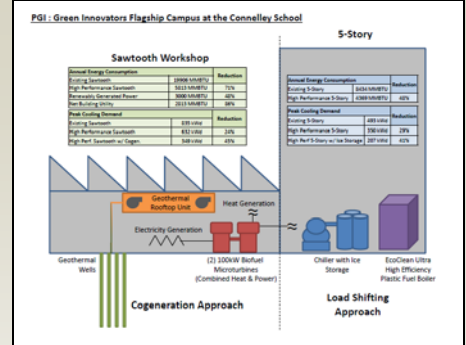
PGI : Green Innovators Flagship Campus at the Connelley School

Sawtooth Workshop

| Annual Energy Consumption | | Reduction |
|---|---|---|
| Existing Sawtooth | 18906 MMBTU | |
| High Performance Sawtooth | 5019 MMBTU | 71% |
| Renewably Generated Power | 3000 MMBTU | 40% |
| Net Building Utility | 2019 MMBTU | 88% |

| Peak Cooling Demand | | Reduction |
|---|---|---|
| Existing Sawtooth | 339 kW | |
| High Performance Sawtooth | 832 kW | 24% |
| High Perf. Sawtooth w/ Cogen | 548 kW | 45% |

5-Story

| Annual Energy Consumption | | Reduction |
|---|---|---|
| Existing 5-Story | 8434 MMBTU | |
| High Performance 5-Story | 4388 MMBTU | 48% |

| Peak Cooling Demand | | Reduction |
|---|---|---|
| Existing 5-Story | 493 kW | |
| High Performance 5-Story | 350 kW | 29% |
| High Perf 5-Story w/ Ice Storage | 287 kW | 42% |

Geothermal Rooftop Unit

Heat Generation

Electricity Generation

Geothermal Wells

(2) 100kW Biofuel Microturbines (Combined Heat & Power)

Chiller with Ice Storage

EcoClean Ultra High Efficiency Plastic Fuel Boiler

Cogeneration Approach

Load Shifting Approach